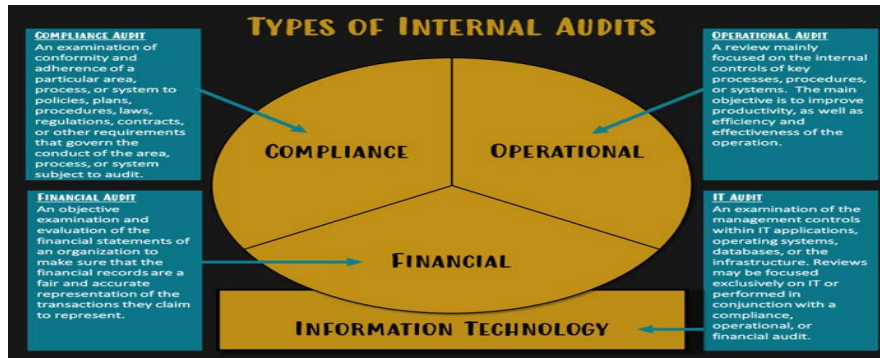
TYPES OF INTERNAL AUDITS

COMPLIANCE AUDIT
An examination of conformity and adherence of a particular area, process, or system to policies, plans, procedures, laws, regulations, contracts, or other requirements that govern the conduct of the area, process, or system subject to audit.

OPERATIONAL AUDIT
A review mainly focused on the internal controls of key processes, procedures, or systems. The main objective is to improve productivity, as well as efficiency and effectiveness of the operation.

COMPLIANCE

OPERATIONAL

FINANCIAL AUDIT
An objective examination and evaluation of the financial statements of an organization to make sure that the financial records are a fair and accurate representation of the transactions they claim to represent.

FINANCIAL

IT AUDIT
An examination of the management controls within IT applications, operating systems, databases, or the infrastructure. Reviews may be focused exclusively on IT or performed in conjunction with a compliance, operational, or financial audit.

INFORMATION TECHNOLOGY